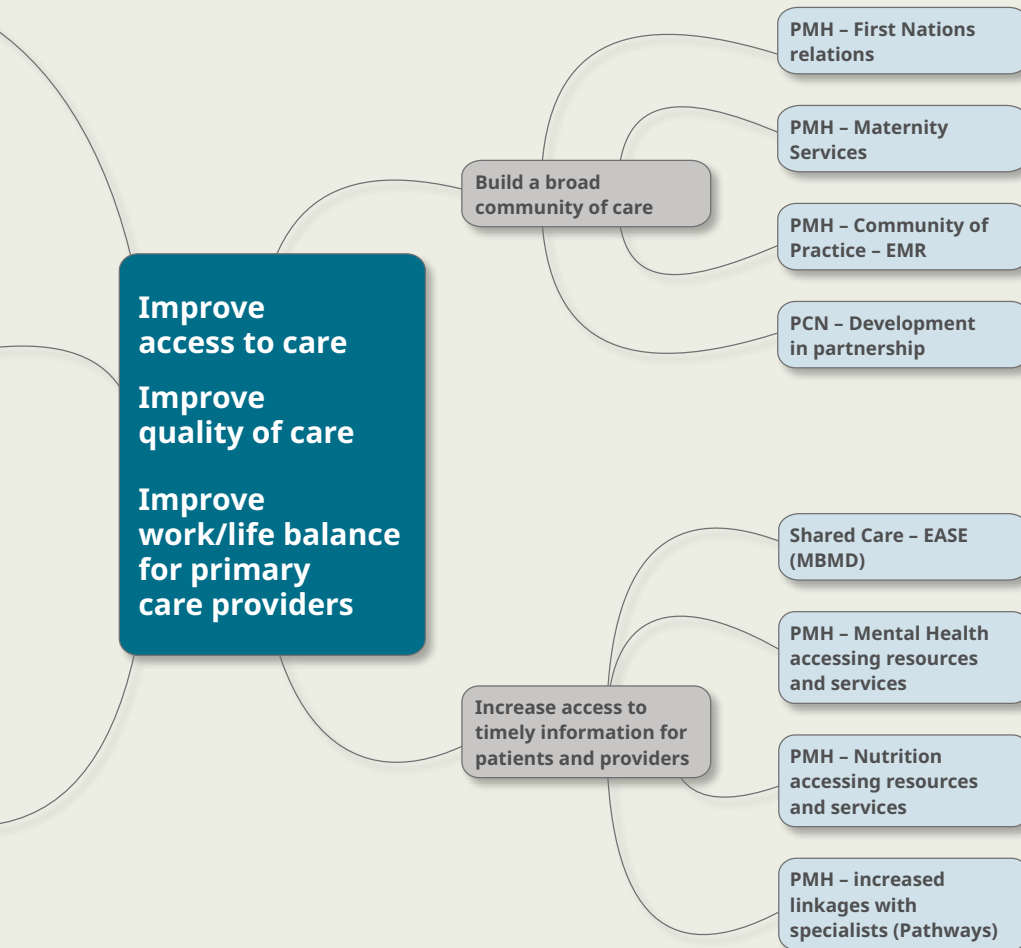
Improve access to care

Improve quality of care

Improve work/life balance for primary care providers

Build a broad community of care

PMH – First Nations relations

PMH – Maternity Services

PMH – Community of Practice – EMR

PCN – Development in partnership

Increase access to timely information for patients and providers

Shared Care – EASE (MBMD)

PMH – Mental Health accessing resources and services

PMH – Nutrition accessing resources and services

PMH – increased linkages with specialists (Pathways)